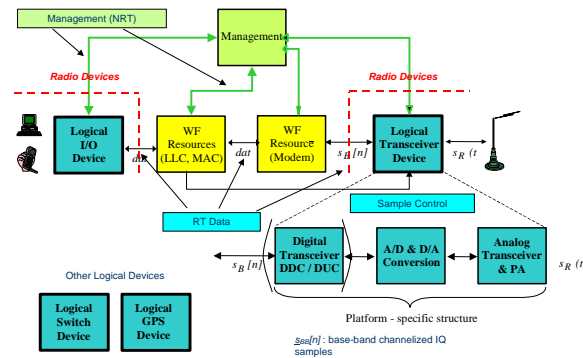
Management (NRT)

Management

Radio Devices

Radio Devices

Logical I/O Device

dat

WF Resources (LLC, MAC)

dat

WF Resource (Modem)

$s_B[n]$

Logical Transceiver Device

$s_R(t$

RT Data

Sample Control

$s_B[n]$

Digital Transceiver DDC / DUC

A/D & D/A Conversion

Analog Transceiver & PA

$s_R(t$

Other Logical Devices

Logical Switch Device

Logical GPS Device

Platform - specific structure

$s_{BB}[n]$ : base-band channelized IQ samples